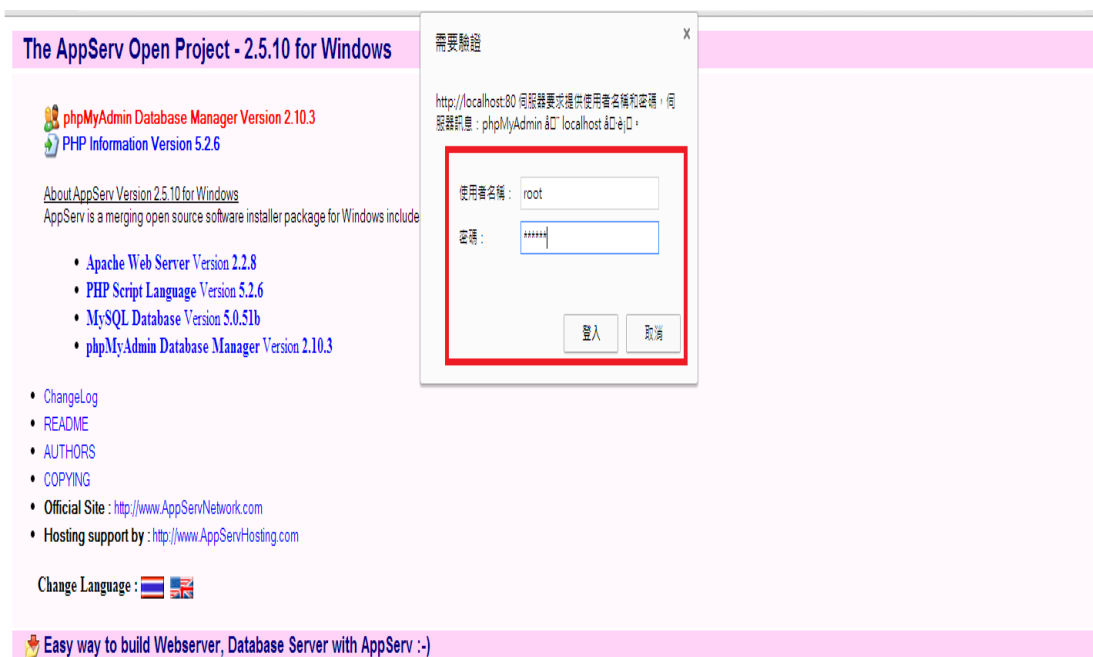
The AppServ Open Project - 2.5.10 for Windows

phpMyAdmin Database Manager Version 2.10.3
PHP Information Version 5.2.6

About AppServ Version 2.5.10 for Windows
AppServ is a merging open source software installer package for Windows include

- Apache Web Server Version 2.2.8
- PHP Script Language Version 5.2.6
- MySQL Database Version 5.0.51b
- phpMyAdmin Database Manager Version 2.10.3

- ChangeLog
- README
- AUTHORS
- COPYING
- Official Site : http://www.AppServNetwork.com
- Hosting support by : http://www.AppServHosting.com

Change Language :

Easy way to build Webserver, Database Server with AppServ :-)

需要驗證

http://localhost:80 伺服器要求提供使用者名稱和密碼，伺服器訊息：phpMyAdmin å□¨ localhost å□èj□。

使用者名稱： root
密碼： ******

登入 取消